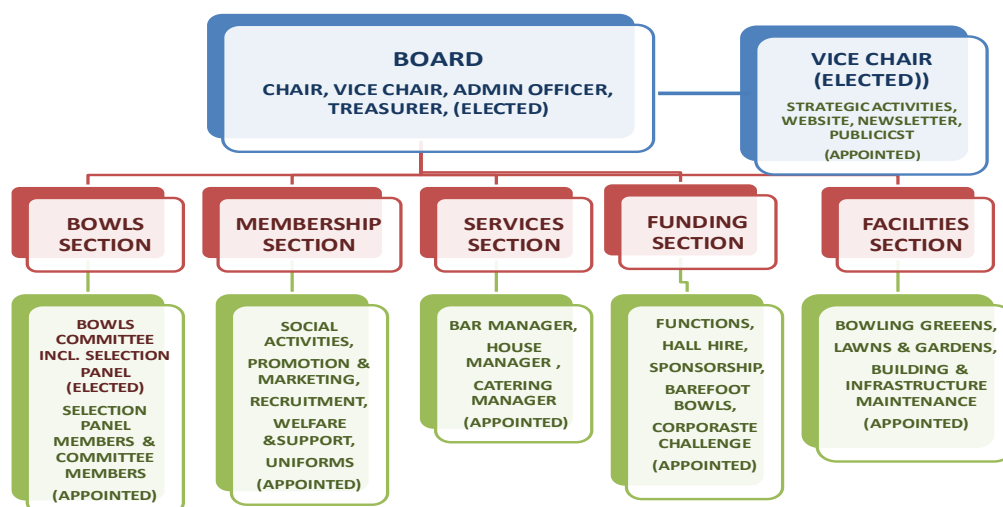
BOARD

CHAIR, VICE CHAIR, ADMIN OFFICER, TREASURER, (ELECTED)

VICE CHAIR (ELECTED))

STRATEGIC ACTIVITIES, WEBSITE, NEWSLETTER, PUBLICICST

(APPOINTED)

BOWLS SECTION

MEMBERSHIP SECTION

SERVICES SECTION

FUNDING SECTION

FACILITIES SECTION

BOWLS COMMITTEE INCL. SELECTION PANEL (ELECTED)

SELECTION PANEL MEMBERS & COMMITTEE MEMBERS

(APPOINTED)

SOCIAL ACTIVITIES,

PROMOTION & MARKETING,

RECRUITMENT,

WELFARE &SUPPORT,

UNIFORMS

(APPOINTED)

BAR MANAGER,

HOUSE MANAGER ,

CATERING MANAGER

(APPOINTED)

FUNCTIONS,

HALL HIRE,

SPONSORSHIP,

BAREFOOT BOWLS,

CORPORASTE CHALLENGE

(APPOINTED)

BOWLING GREENS,

LAWNS & GARDENS,

BUILDING & INFRASTRUCTURE MAINTENANCE

(APPOINTED)